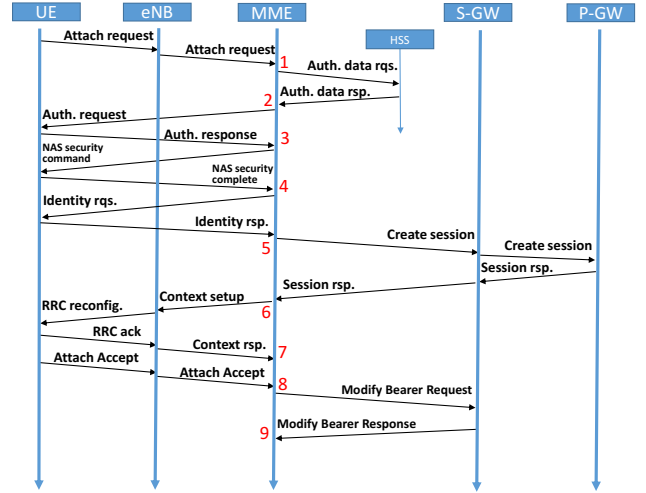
UE
eNB
MME
S-GW
P-GW
HSS

Attach request
Attach request
1
Auth. data rqs.
Auth. data rsp.
2
Auth. request
Auth. response
3
NAS security command
NAS security complete
4
Identity rqs.
Identity rsp.
5
Create session
Create session
Session rsp.
Session rsp.
Context setup
6
RRC reconfig.
RRC ack
Context rsp.
7
Attach Accept
Attach Accept
8
Modify Bearer Request
Modify Bearer Response
9